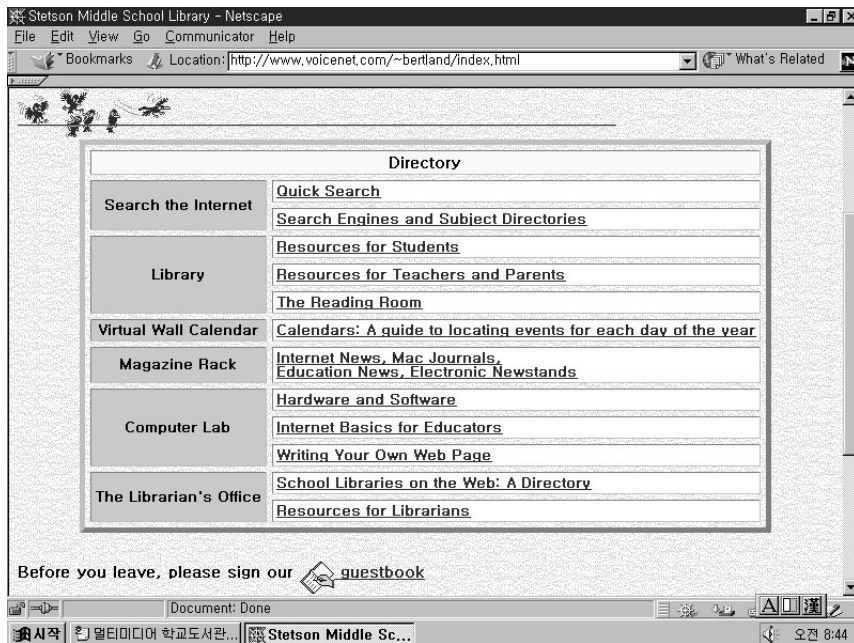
Stetson Middle School Library - Netscape

File Edit View Go Communicator Help

Bookmarks Location: http://www.voicenet.com/~bertland/index.html What's Related

| Directory | |
|---|---|
| Search the Internet | Quick Search |
| | Search Engines and Subject Directories |
| Library | Resources for Students |
| | Resources for Teachers and Parents |
| | The Reading Room |
| Virtual Wall Calendar | Calendars: A guide to locating events for each day of the year |
| Magazine Rack | Internet News, Mac Journals, Education News, Electronic Newstands |
| Computer Lab | Hardware and Software |
| | Internet Basics for Educators |
| | Writing Your Own Web Page |
| The Librarian's Office | School Libraries on the Web: A Directory |
| | Resources for Librarians |

Before you leave, please sign our guestbook

Document: Done

시작 멀티미디어 학교도서관... Stetson Middle Sc...

오전 8:44